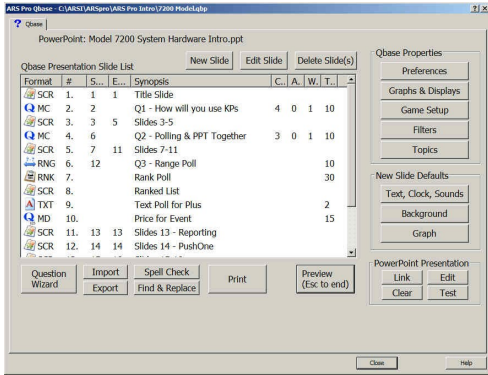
ARS Pro Qbase - C:\ARS\ARSpro\ARS Pro Intro\7200 Model.qbp

? X

Qbase

PowerPoint: Model 7200 System Hardware Intro.ppt

Qbase Presentation Slide List

New Slide

Edit Slide

Delete Slide(s)

| Format | # | S... | E... | Synopsis | C.. | A. | W. | T.. |
|---|---|---|---|---|---|---|---|---|
| SCR | 1. | 1 | 1 | Title Slide | | | | |
| MC | 2. | 2 | | Q1 - How will you use KPs | 4 | 0 | 1 | 10 |
| SCR | 3. | 3 | 5 | Slides 3-5 | | | | |
| MC | 4. | 6 | | Q2 - Polling & PPT Together | 3 | 0 | 1 | 10 |
| SCR | 5. | 7 | 11 | Slides 7-11 | | | | |
| RNG | 6. | 12 | | Q3 - Range Poll | | | | 10 |
| RNK | 7. | | | Rank Poll | | | | 30 |
| SCR | 8. | | | Ranked List | | | | |
| TXT | 9. | | | Text Poll for Plus | | | | 2 |
| MD | 10. | | | Price for Event | | | | 15 |
| SCR | 11. | 13 | 13 | Slides 13 - Reporting | | | | |
| SCR | 12. | 14 | 14 | Slides 14 - PushOne | | | | |

Question Wizard

Import

Export

Spell Check

Find & Replace

Print

Preview (Esc to end)

Qbase Properties

Preferences

Graphs & Displays

Game Setup

Filters

Topics

New Slide Defaults

Text, Clock, Sounds

Background

Graph

PowerPoint Presentation

Link

Edit

Clear

Test

Close

Help